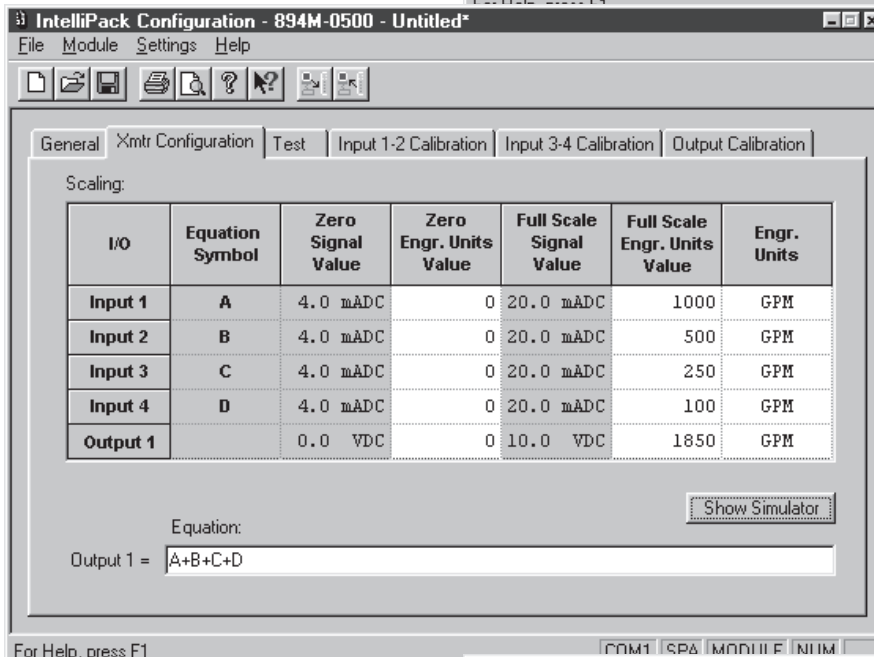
IntelliPack Configuration - 894M-0500 - Untitled*

File Module Settings Help

General | Xmtr Configuration | Test | Input 1-2 Calibration | Input 3-4 Calibration | Output Calibration

Scaling:

| I/O | Equation Symbol | Zero Signal Value | Zero Engr. Units Value | Full Scale Signal Value | Full Scale Engr. Units Value | Engr. Units |
|---|---|---|---|---|---|---|
| Input 1 | A | 4.0 mADC | 0 | 20.0 mADC | 1000 | GPM |
| Input 2 | B | 4.0 mADC | 0 | 20.0 mADC | 500 | GPM |
| Input 3 | C | 4.0 mADC | 0 | 20.0 mADC | 250 | GPM |
| Input 4 | D | 4.0 mADC | 0 | 20.0 mADC | 100 | GPM |
| Output 1 | | 0.0 VDC | 0 | 10.0 VDC | 1850 | GPM |

Show Simulator

Equation:

Output 1 = A+B+C+D

For Help, press F1

COM1 SPA MODULE NUM